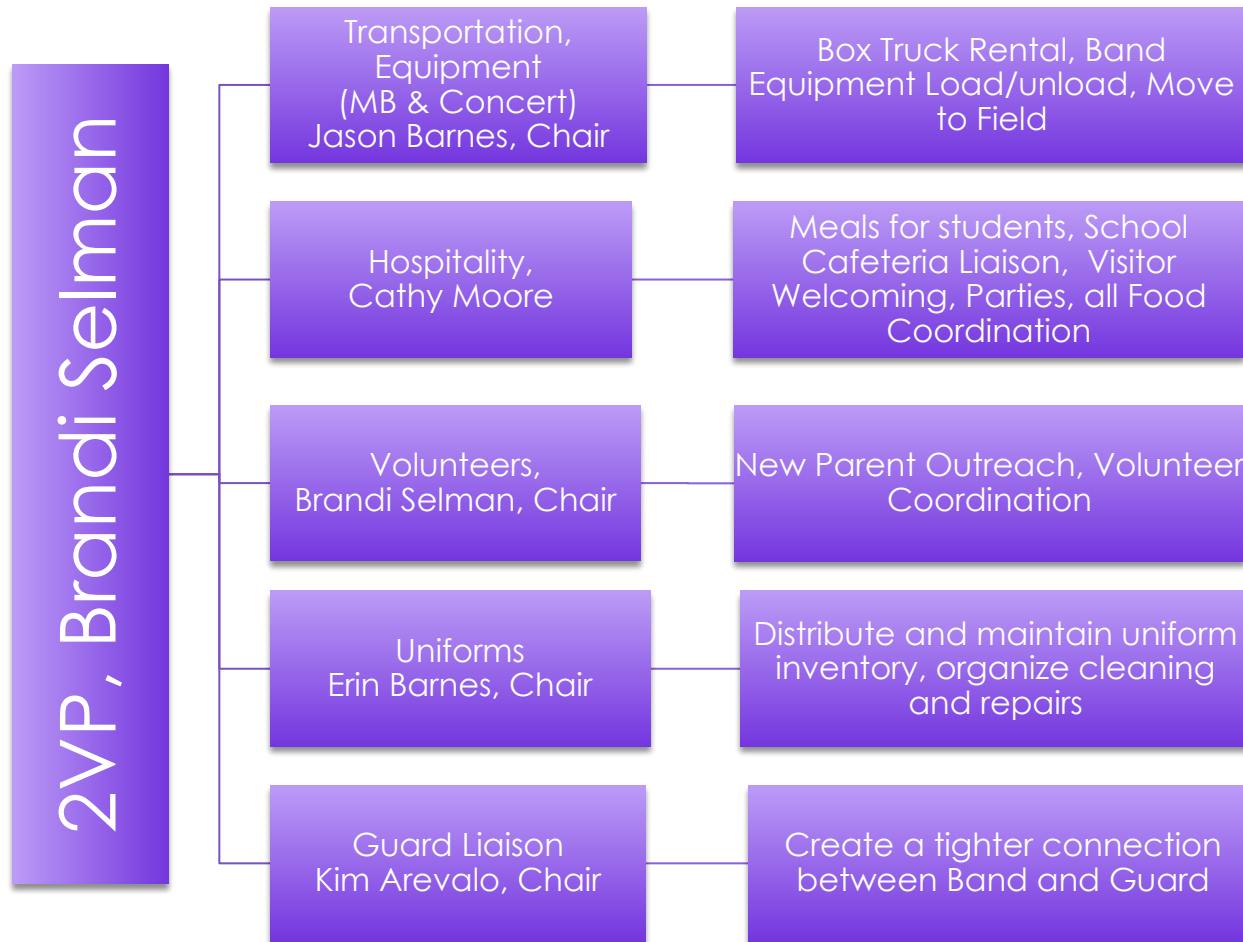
2VP, Brandi Selman

Transportation, Equipment (MB & Concert) Jason Barnes, Chair

Box Truck Rental, Band Equipment Load/unload, Move to Field

Hospitality, Cathy Moore

Meals for students, School Cafeteria Liaison, Visitor Welcoming, Parties, all Food Coordination

Volunteers, Brandi Selman, Chair

New Parent Outreach, Volunteer Coordination

Uniforms Erin Barnes, Chair

Distribute and maintain uniform inventory, organize cleaning and repairs

Guard Liaison Kim Arevalo, Chair

Create a tighter connection between Band and Guard